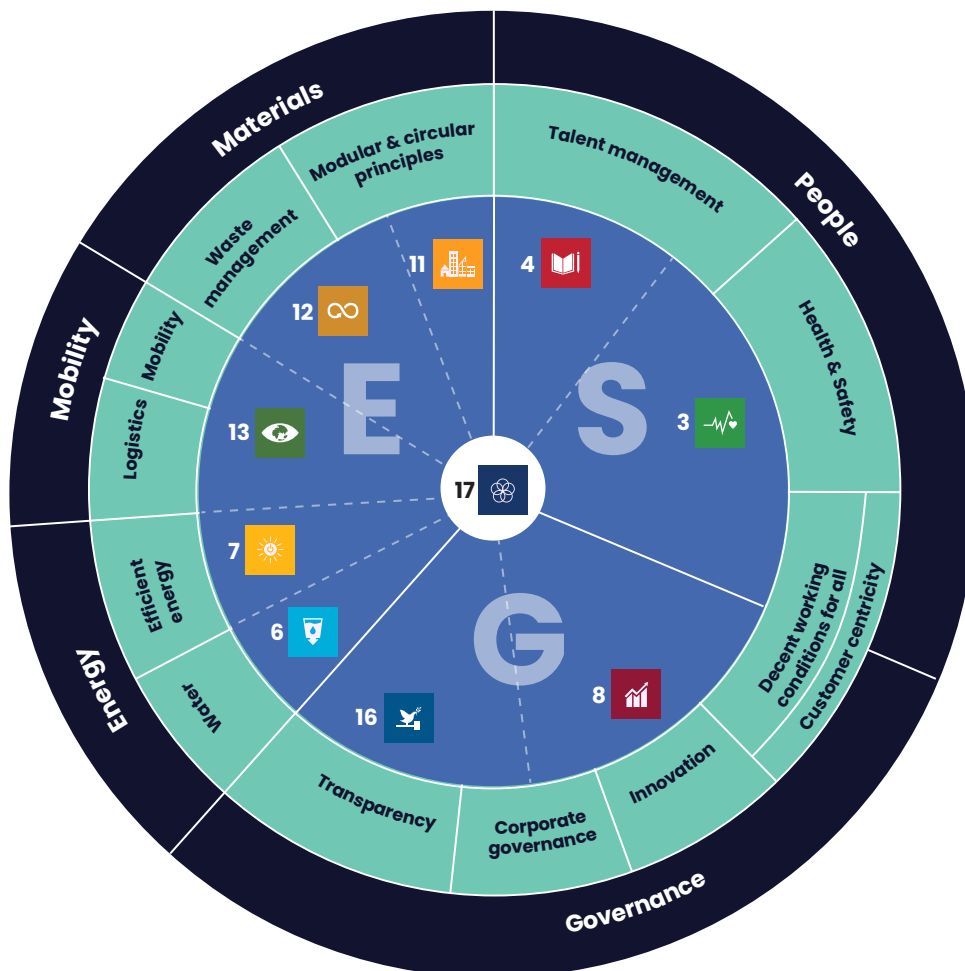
Materials
People
Mobility
Energy
Governance
Modular & circular principles
Talent management
Waste management
Health & Safety
Mobility
Logistics
Efficient energy
Water
Transparency
Corporate governance
Innovation
Decent working conditions for all
Customer centricity
E
S
G
11
4
12
13
3
17
7
6
16
8